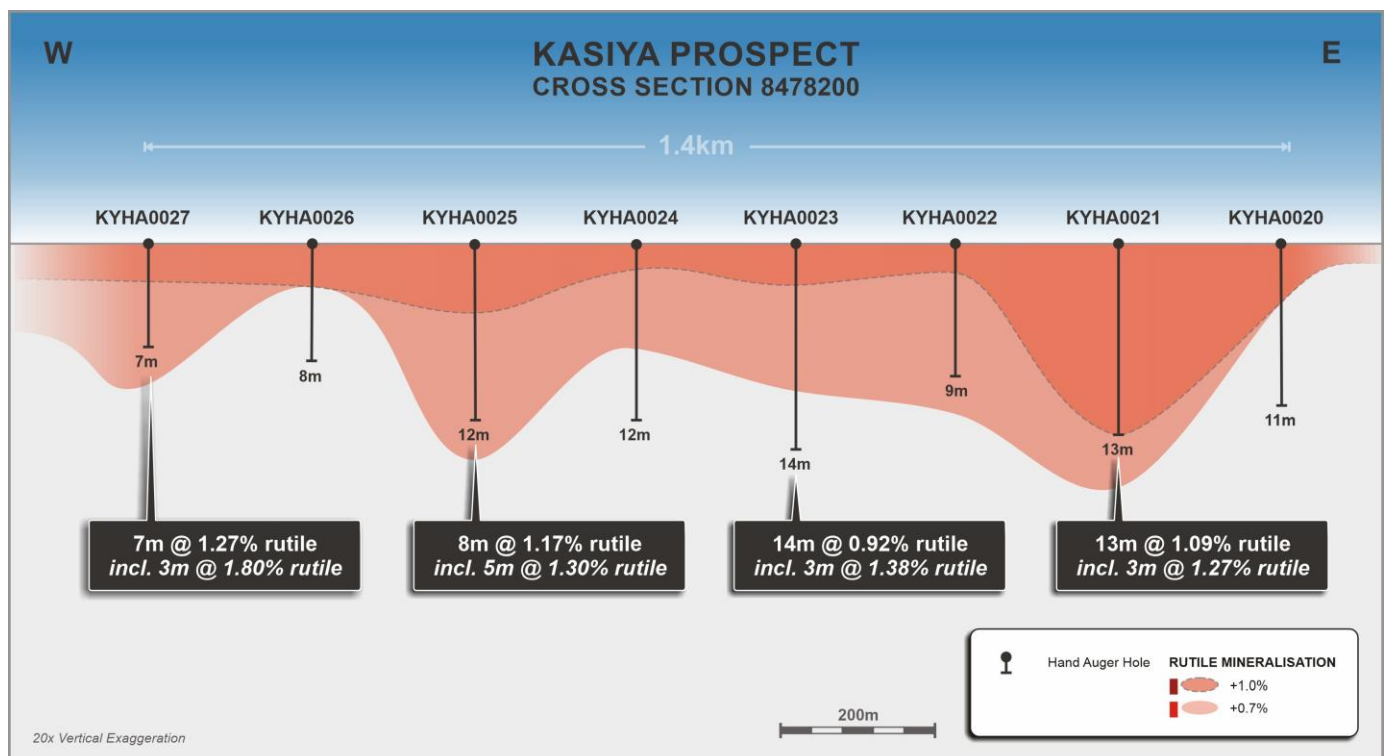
W

KASIYA PROSPECT
CROSS SECTION 8478200

E

1.4km

KYHA0027 KYHA0026 KYHA0025 KYHA0024 KYHA0023 KYHA0022 KYHA0021 KYHA0020

7m 8m 12m 12m 14m 9m 13m 11m

7m @ 1.27% rutile
*incl. 3m @ 1.80% rutile*

8m @ 1.17% rutile
*incl. 5m @ 1.30% rutile*

14m @ 0.92% rutile
*incl. 3m @ 1.38% rutile*

13m @ 1.09% rutile
*incl. 3m @ 1.27% rutile*

Hand Auger Hole

RUTILE MINERALISATION
+1.0%
+0.7%

200m

*20x Vertical Exaggeration*